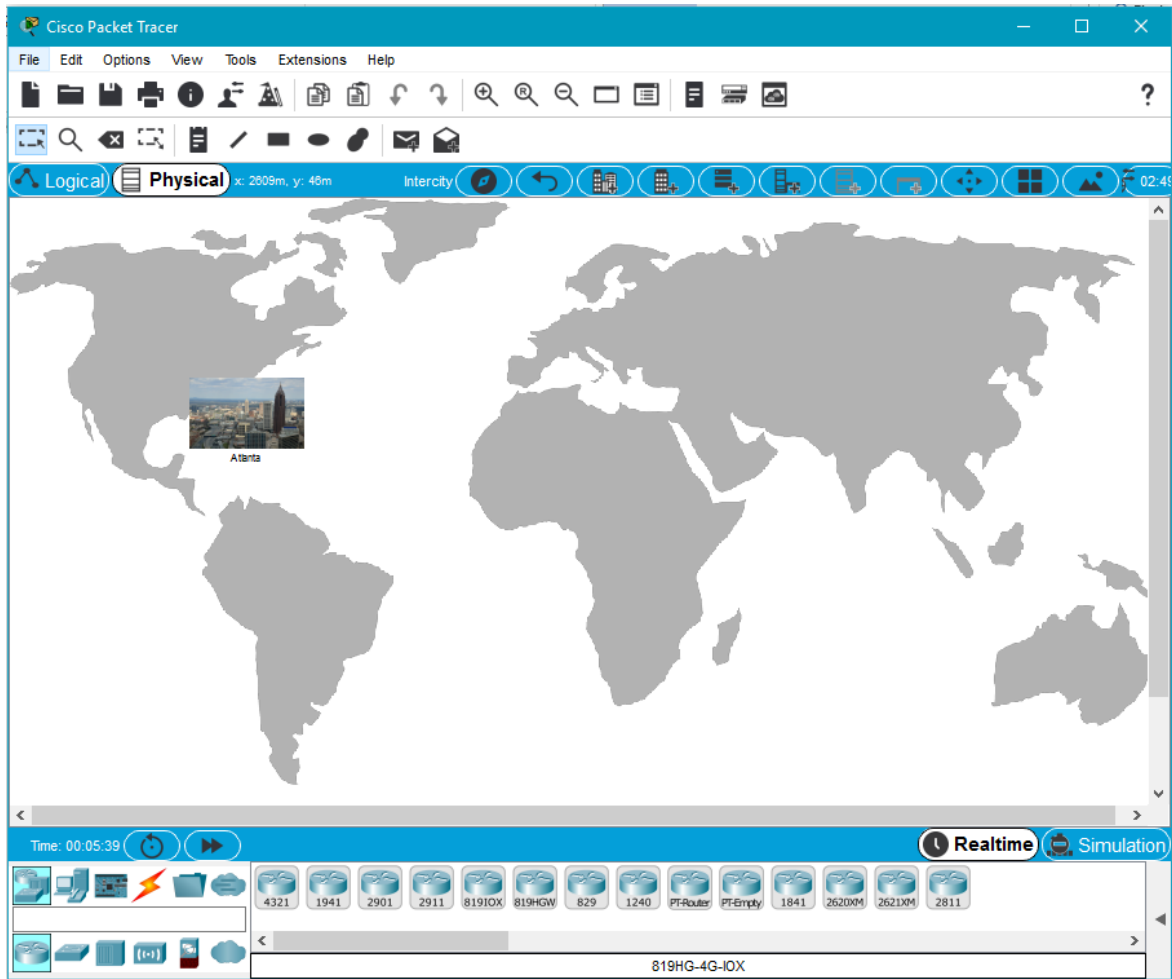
Cisco Packet Tracer

File Edit Options View Tools Extensions Help

?

Logical Physical x: 2609m, y: 46m Intercity 02:49

Atlanta

Time: 00:05:39

Realtime Simulation

4321 1941 2901 2911 819IOX 819HGW 829 1240 PT-Router PT-Empty 1841 2620XM 2621XM 2811

819HG-4G-IOX